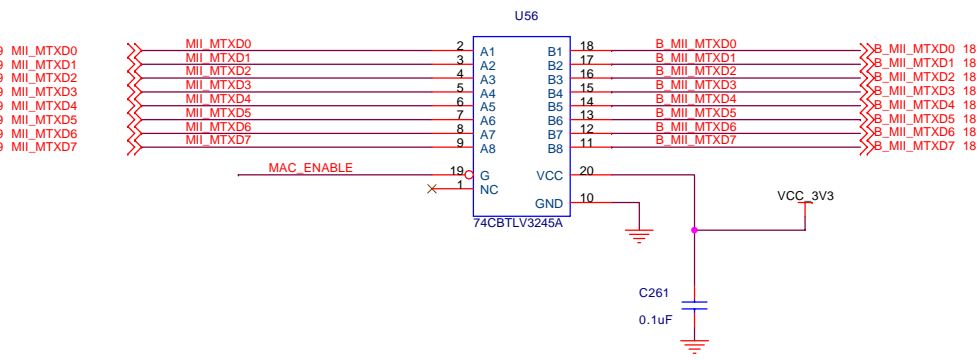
U56

9 MII_MTXD0
9 MII_MTXD1
9 MII_MTXD2
9 MII_MTXD3
9 MII_MTXD4
9 MII_MTXD5
9 MII_MTXD6
9 MII_MTXD7

MII_MTXD0
MII_MTXD1
MII_MTXD2
MII_MTXD3
MII_MTXD4
MII_MTXD5
MII_MTXD6
MII_MTXD7

MAC_ENABLE

2 A1
3 A2
4 A3
5 A4
6 A5
7 A6
8 A7
9 A8
19 G
1 NC

B1 18
B2 17
B3 16
B4 15
B5 14
B6 13
B7 12
B8 11
VCC 20
GND 10

74CBTLV3245A

B_MII_MTXD0
B_MII_MTXD1
B_MII_MTXD2
B_MII_MTXD3
B_MII_MTXD4
B_MII_MTXD5
B_MII_MTXD6
B_MII_MTXD7

B_MII_MTXD0 18
B_MII_MTXD1 18
B_MII_MTXD2 18
B_MII_MTXD3 18
B_MII_MTXD4 18
B_MII_MTXD5 18
B_MII_MTXD6 18
B_MII_MTXD7 18

VCC_3V3

C261
0.1uF